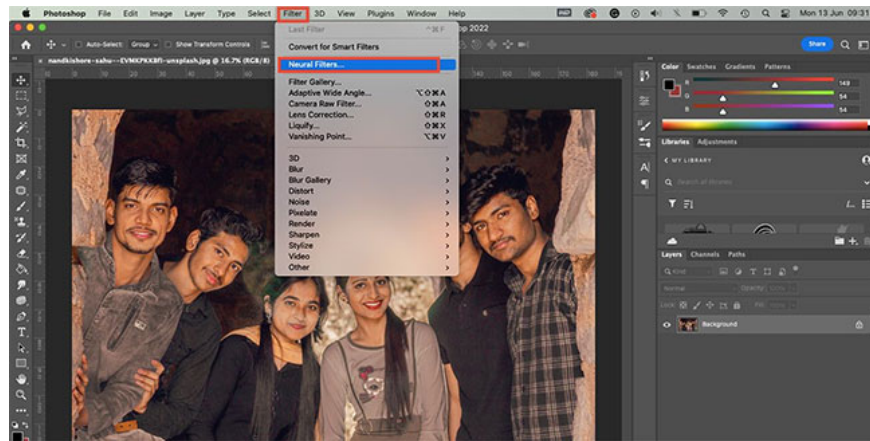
Photoshop File Edit Image Layer Type Select Filter 3D View Plugins Window Help

Mon 13 Jun 09:31

Auto-Select: Group Show Transform Controls

op 2022

Share

nandkishore-sahu---EVMXPKKBfI-unsplash.jpg @ 16.7% (RGB/8)

Last Filter ^⌘F
Convert for Smart Filters
Neural Filters...
Filter Gallery...
Adaptive Wide Angle... ⌥⇧⌘A
Camera Raw Filter... ⇧⌘A
Lens Correction... ⇧⌘R
Liquify... ⇧⌘X
Vanishing Point... ⌥⌘V
3D
Blur
Blur Gallery
Distort
Noise
Pixelate
Render
Sharpen
Stylize
Video
Other

Color Swatches Gradients Patterns
R 149
G 54
B 54

Libraries Adjustments
MY LIBRARY
Search all libraries

Layers Channels Paths
Kind
Normal Opacity: 100%
Lock: Fill: 100%
Background